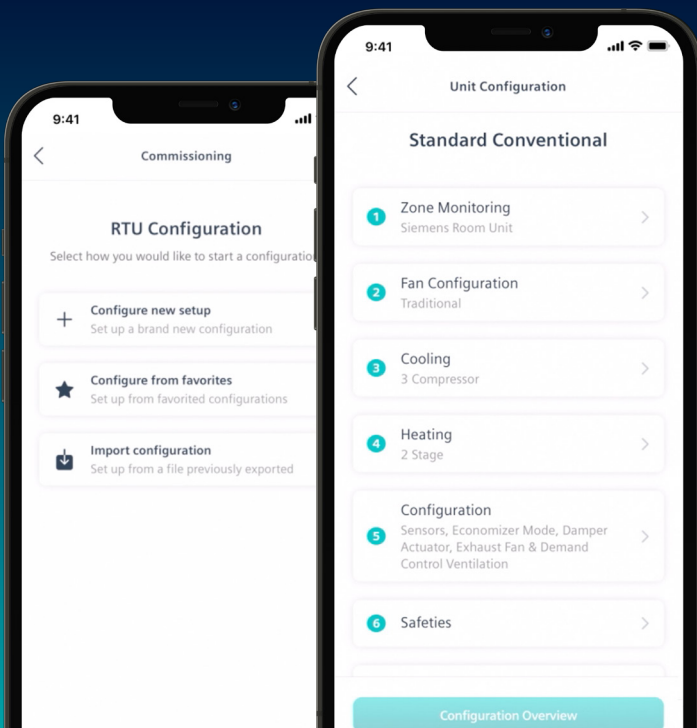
9:41

Commissioning

RTU Configuration

Select how you would like to start a configuratio

Configure new setup
Set up a brand new configuration

Configure from favorites
Set up from favorited configurations

Import configuration
Set up from a file previously exported

9:41

Unit Configuration

Standard Conventional

1 Zone Monitoring
Siemens Room Unit

2 Fan Configuration
Traditional

3 Cooling
3 Compressor

4 Heating
2 Stage

5 Configuration
Sensors, Economizer Mode, Damper Actuator, Exhaust Fan & Demand Control Ventilation

6 Safeties

Configuration Overview